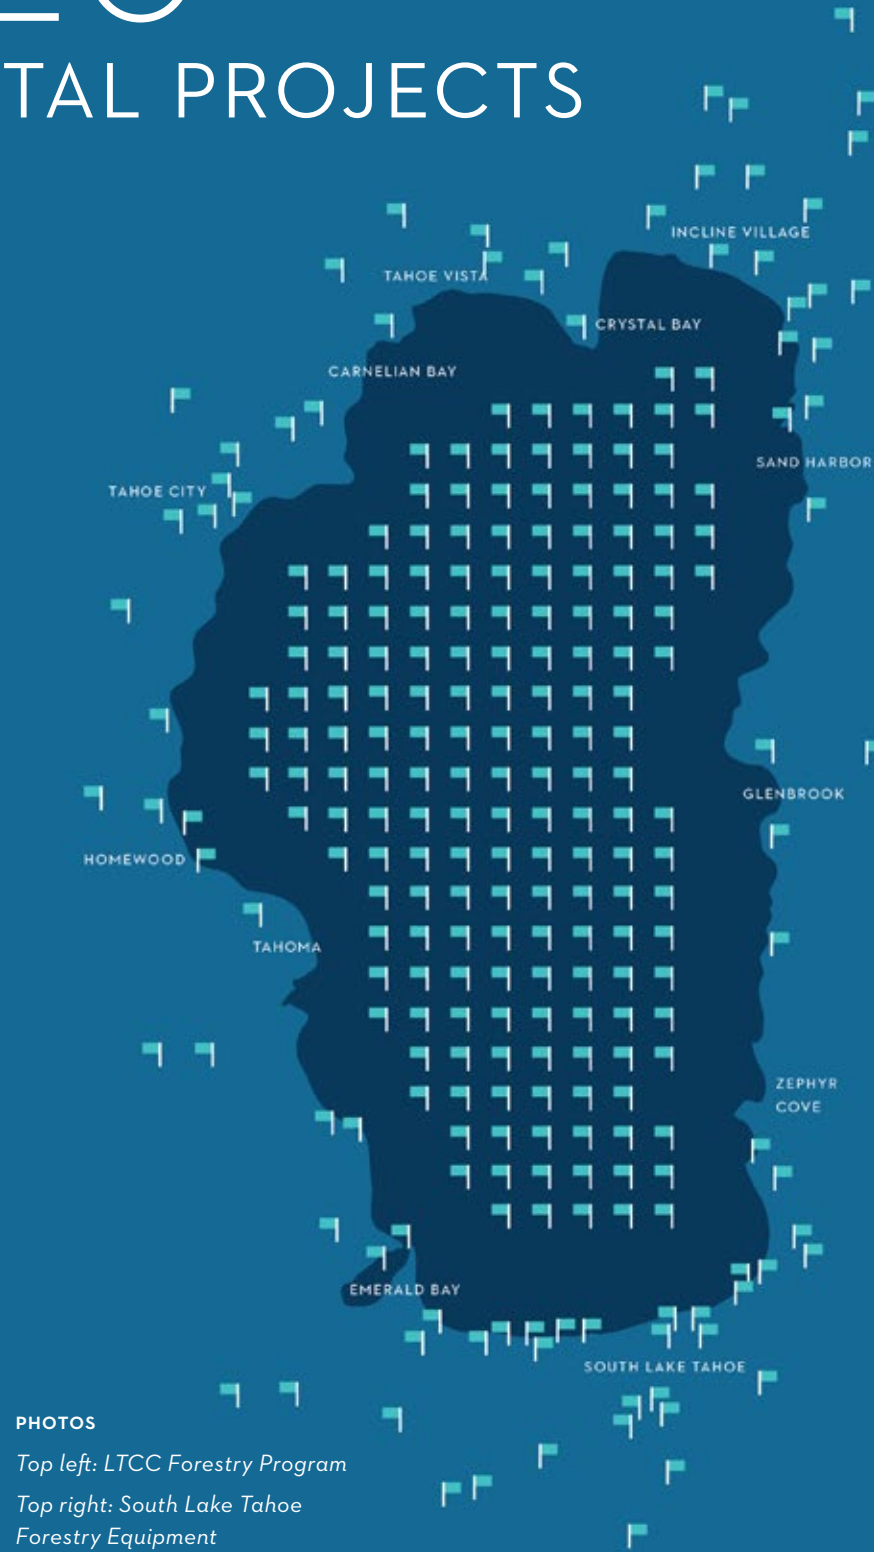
TAL PROJECTS

INCLINE VILLAGE

TAHOE VISTA

CRYSTAL BAY

CARNELIAN BAY

SAND HARBOR

TAHOE CITY

GLENBROOK

HOMEWOOD

TAHOMA

ZEPHYR COVE

EMERALD BAY

SOUTH LAKE TAHOE

PHOTOS

*Top left: LTCC Forestry Program*

*Top right: South Lake Tahoe Forestry Equipment*